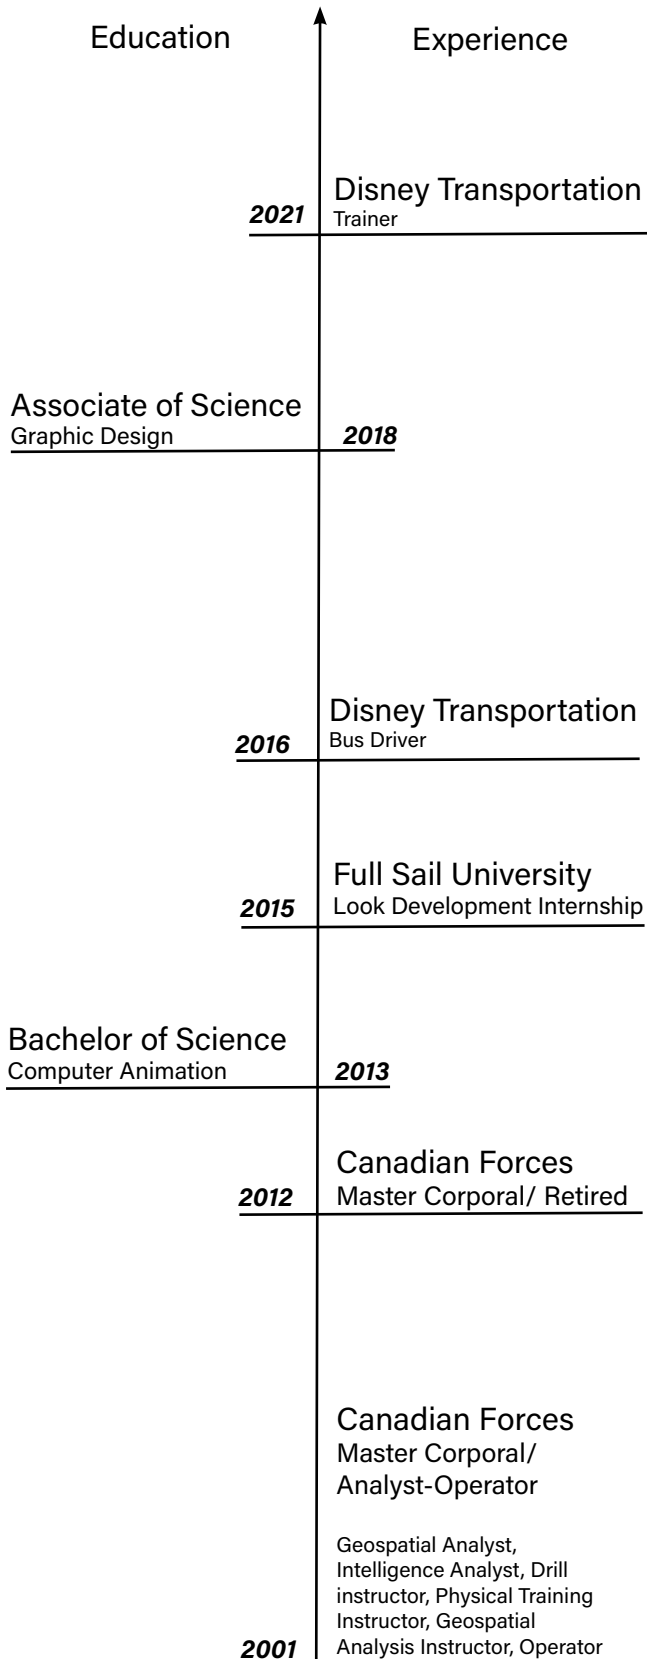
Education

Experience

Disney Transportation
Trainer
2021

Associate of Science
Graphic Design
2018

Disney Transportation
Bus Driver
2016

Full Sail University
Look Development Internship
2015

Bachelor of Science
Computer Animation
2013

Canadian Forces
Master Corporal/ Retired
2012

Canadian Forces
Master Corporal/ Analyst-Operator

Geospatial Analyst, Intelligence Analyst, Drill instructor, Physical Training Instructor, Geospatial Analysis Instructor, Operator
2001